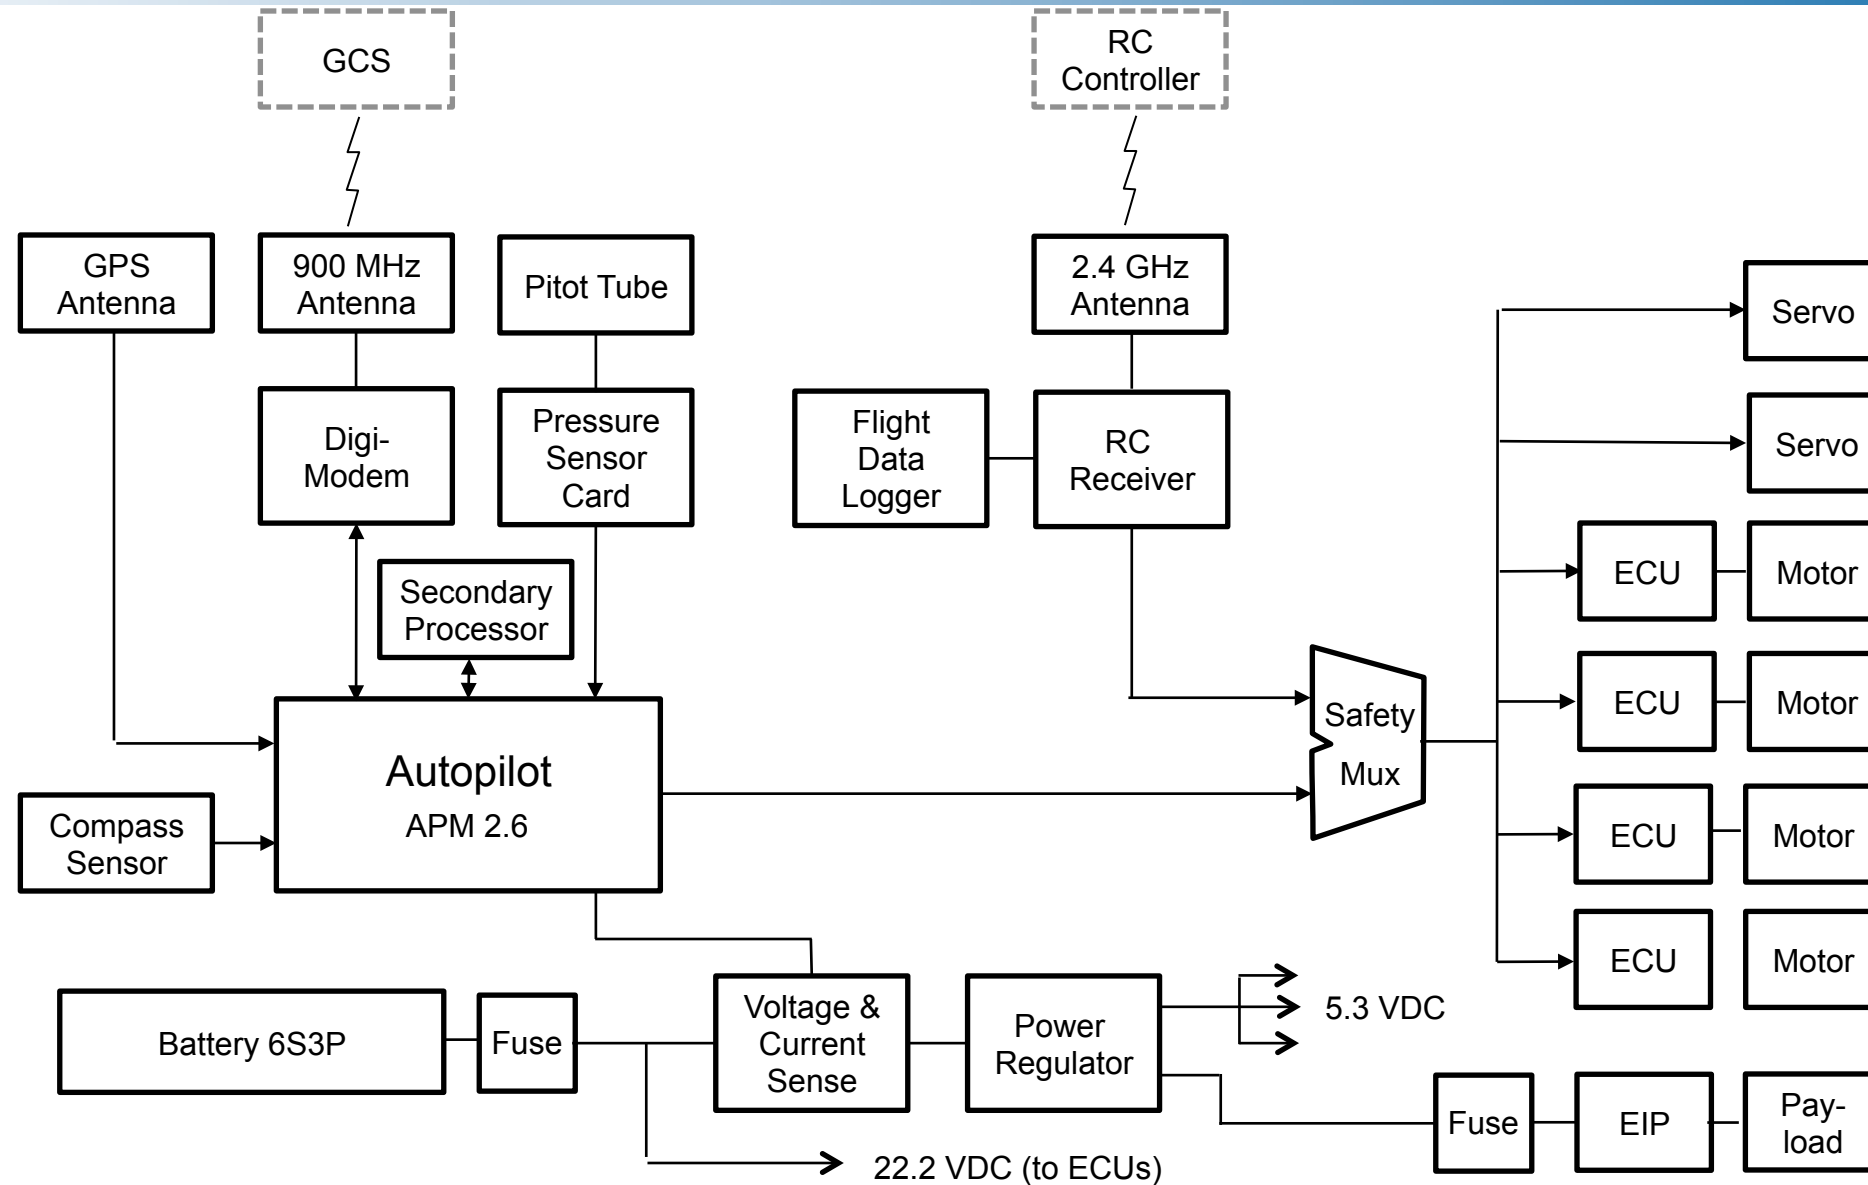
GCS

RC Controller

GPS Antenna

900 MHz Antenna

Pitot Tube

2.4 GHz Antenna

Servo

Servo

Digi-Modem

Pressure Sensor Card

Flight Data Logger

RC Receiver

Secondary Processor

ECU

Motor

ECU

Motor

ECU

Motor

ECU

Motor

Safety Mux

Autopilot

APM 2.6

Compass Sensor

Battery 6S3P

Fuse

Voltage & Current Sense

Power Regulator

5.3 VDC

Fuse

EIP

Pay-load

22.2 VDC (to ECUs)